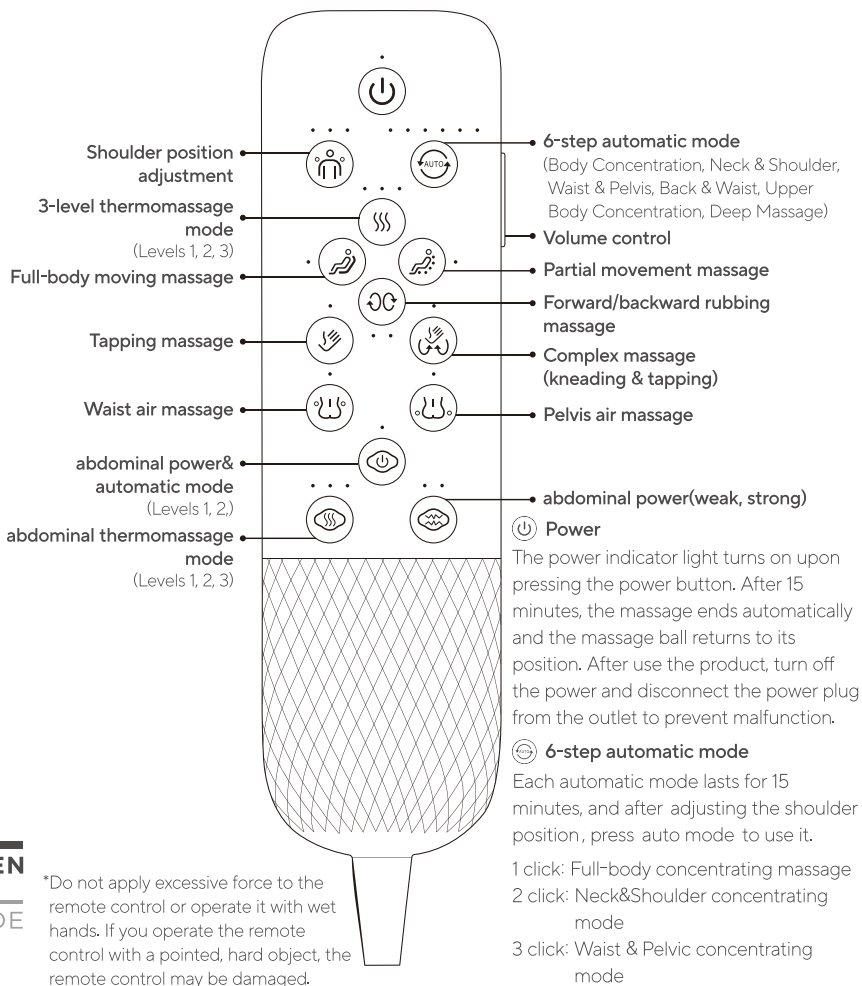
Shoulder position adjustment

3-level thermomassage mode
(Levels 1, 2, 3)

Full-body moving massage

Tapping massage

Waist air massage

abdominal power& automatic mode
(Levels 1, 2,)

abdominal thermomassage mode
(Levels 1, 2, 3)

AUTO

6-step automatic mode
(Body Concentration, Neck & Shoulder, Waist & Pelvis, Back & Waist, Upper Body Concentration, Deep Massage)

Volume control

Partial movement massage

Forward/backward rubbing massage

Complex massage (kneading & tapping)

Pelvis air massage

abdominal power(weak, strong)

Power

The power indicator light turns on upon pressing the power button. After 15 minutes, the massage ends automatically and the massage ball returns to its position. After use the product, turn off the power and disconnect the power plug from the outlet to prevent malfunction.

6-step automatic mode

Each automatic mode lasts for 15 minutes, and after adjusting the shoulder position, press auto mode to use it.

1 click: Full-body concentrating massage
2 click: Neck&Shoulder concentrating mode
3 click: Waist & Pelvic concentrating mode

EN

DE

*Do not apply excessive force to the remote control or operate it with wet hands. If you operate the remote control with a pointed, hard object, the remote control may be damaged.